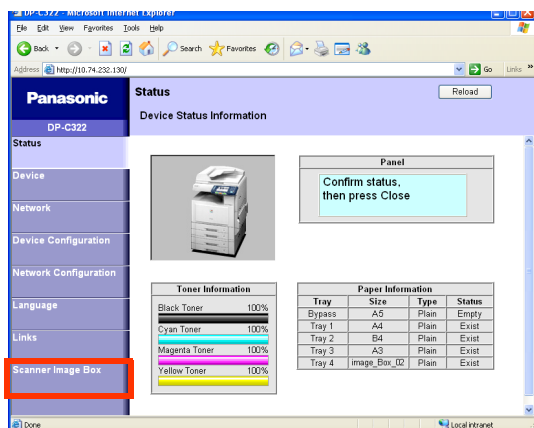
DP-C322 - Microsoft Internet Explorer

File Edit View Favorites Tools Help

Back Search Favorites

Address http://10.74.232.130/ Go Links

Panasonic
DP-C322

Status
Device
Network
Device Configuration
Network Configuration
Language
Links
Scanner Image Box

Status
Device Status Information

Reload

Panel
Confirm status, then press Close

Toner Information

| | |
|---|---|
| Black Toner | 100% |
| Cyan Toner | 100% |
| Magenta Toner | 100% |
| Yellow Toner | 100% |

Paper Information

| Tray | Size | Type | Status |
|---|---|---|---|
| Bypass | A5 | Plain | Empty |
| Tray 1 | A4 | Plain | Exist |
| Tray 2 | B4 | Plain | Exist |
| Tray 3 | A3 | Plain | Exist |
| Tray 4 | image_Box_02 | Plain | Exist |

Done
Local intranet